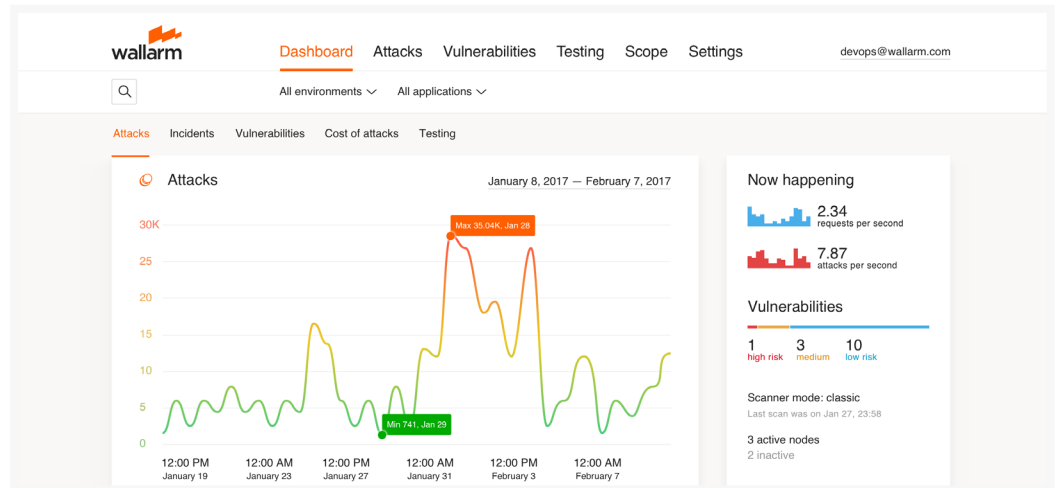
wallarm

Dashboard Attacks Vulnerabilities Testing Scope Settings

devops@wallarm.com

All environments All applications

Attacks Incidents Vulnerabilities Cost of attacks Testing

Attacks

January 8, 2017 — February 7, 2017

30K
25
20
15
10
5
0

Max 35.04K, Jan 28

Min 741, Jan 29

12:00 PM January 19
12:00 AM January 23
12:00 PM January 27
12:00 AM January 31
12:00 PM February 3
12:00 AM February 7

Now happening

2.34 requests per second

7.87 attacks per second

Vulnerabilities

1 high risk
3 medium
10 low risk

Scanner mode: classic
Last scan was on Jan 27, 23:58

3 active nodes
2 inactive